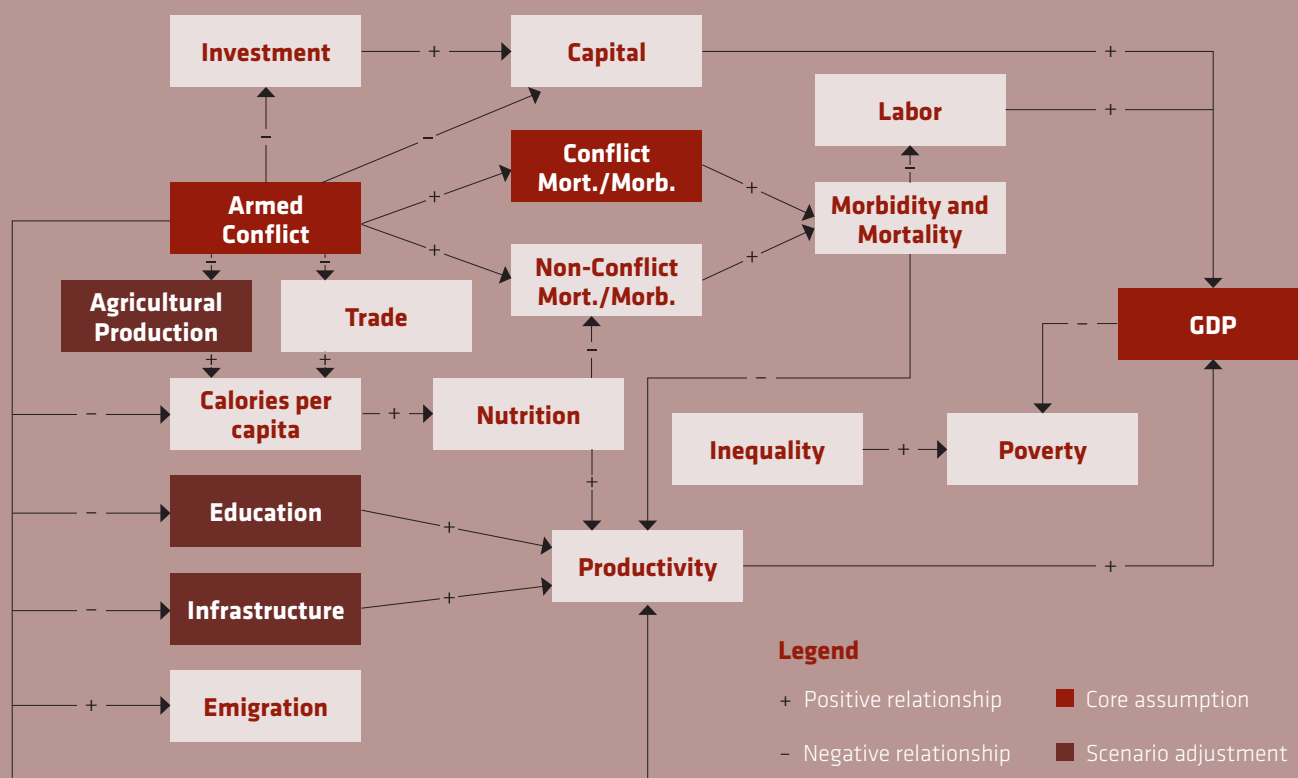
Investment

+

Capital

+

–

–

Labor

+

Conflict Mort./Morb.

+

+

Armed Conflict

+

Morbidity and Mortality

–

+

+

–

–

Non-Conflict Mort./Morb.

Agricultural Production

Trade

GDP

–

+

+

–

–

Calories per capita

+

Nutrition

–

Inequality

+

Poverty

+

–

Education

+

Productivity

+

–

Infrastructure

+

+

Emigration

Legend

+ Positive relationship

– Negative relationship

Core assumption

Scenario adjustment